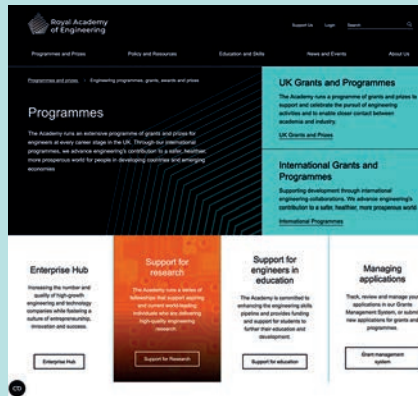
Royal Academy of Engineering

Support Us Login Search

Programmes and Prizes Policy and Resources Education and Skills News and Events About Us

Programmes and prizes > Engineering programmes, grants, awards and prizes

Programmes

The Academy runs an extensive programme of grants and prizes for engineers at every career stage in the UK. Through our international programmes, we advance engineering's contribution to a safer, healthier, more prosperous world for people in developing countries and emerging economies.

UK Grants and Programmes

The Academy runs a programme of grants and prizes to support and celebrate the pursuit of engineering activities and to enable closer contact between academia and industry.

UK Grants and Prizes

International Grants and Programmes

Supporting development through international engineering collaborations. We advance engineering's contribution to a safer, healthier, more prosperous world

International Programmes

Enterprise Hub

Increasing the number and quality of high-growth engineering and technology companies while fostering a culture of entrepreneurship, innovation and success.

Enterprise Hub

Support for research

The Academy runs a series of fellowships that support aspiring and current world-leading individuals who are delivering high-quality engineering research.

Support for Research

Support for engineers in education

The Academy is committed to enhancing the engineering skills pipeline and provides funding and support for students to further their education and development.

Support for education

Managing applications

Track, review and manage your applications in our Grants Management System, or submit new applications for grants and programmes.

Grant management system